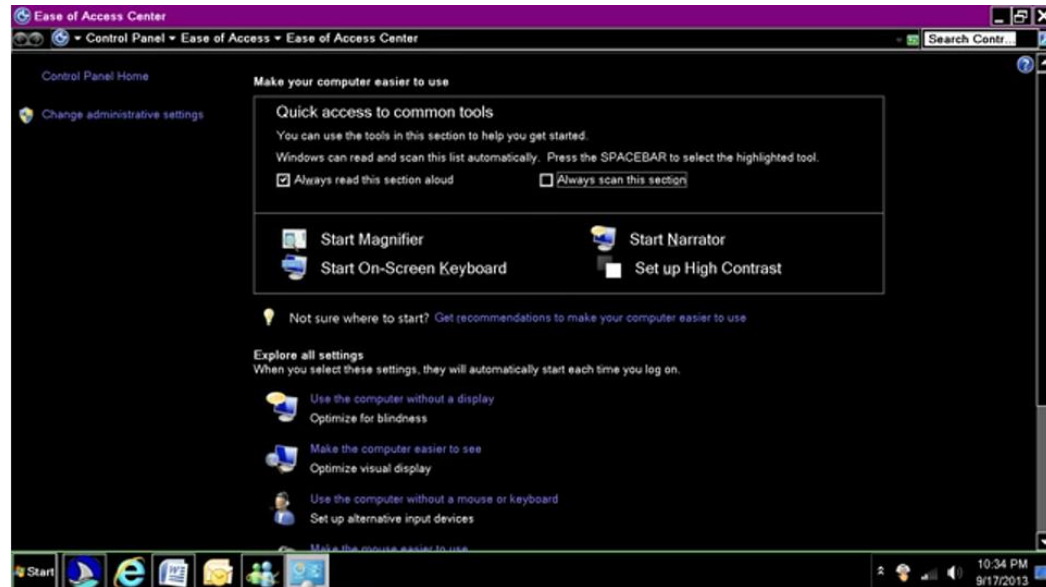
Ease of Access Center

Control Panel ▸ Ease of Access ▸ Ease of Access Center

Search Contr..

Control Panel Home

Change administrative settings

Make your computer easier to use

Quick access to common tools

You can use the tools in this section to help you get started.

Windows can read and scan this list automatically. Press the SPACEBAR to select the highlighted tool.

Always read this section aloud

Always scan this section

Start Magnifier

Start Narrator

Start On-Screen Keyboard

Set up High Contrast

Not sure where to start? Get recommendations to make your computer easier to use

Explore all settings

When you select these settings, they will automatically start each time you log on.

Use the computer without a display

Optimize for blindness

Make the computer easier to see

Optimize visual display

Use the computer without a mouse or keyboard

Set up alternative input devices

Make the mouse easier to use

Start

10:34 PM

9/17/2013